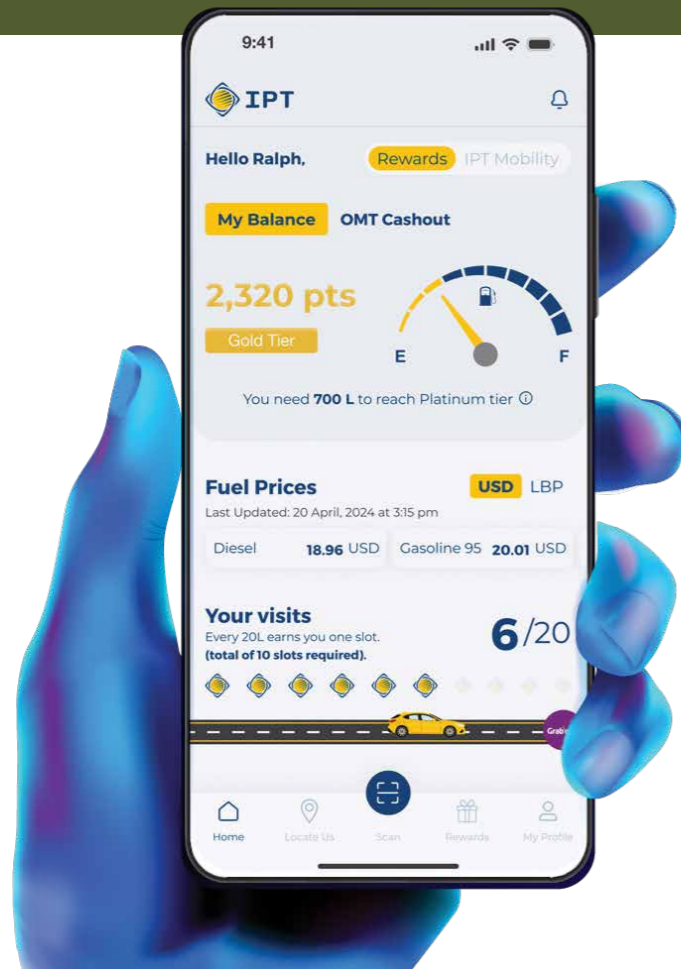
9:41

IPT

Hello Ralph,

Rewards IPT Mobility

My Balance OMT Cashout

2,320 pts

Gold Tier

E F

You need **700 L** to reach Platinum tier ⓘ

Fuel Prices

USD LBP

Last Updated: 20 April, 2024 at 3:15 pm

Diesel 18.96 USD

Gasoline 95 20.01 USD

Your visits

Every 20L earns you one slot.

(total of 10 slots required).

6/20

Grab

Home Locate Us Scan Rewards My Profile